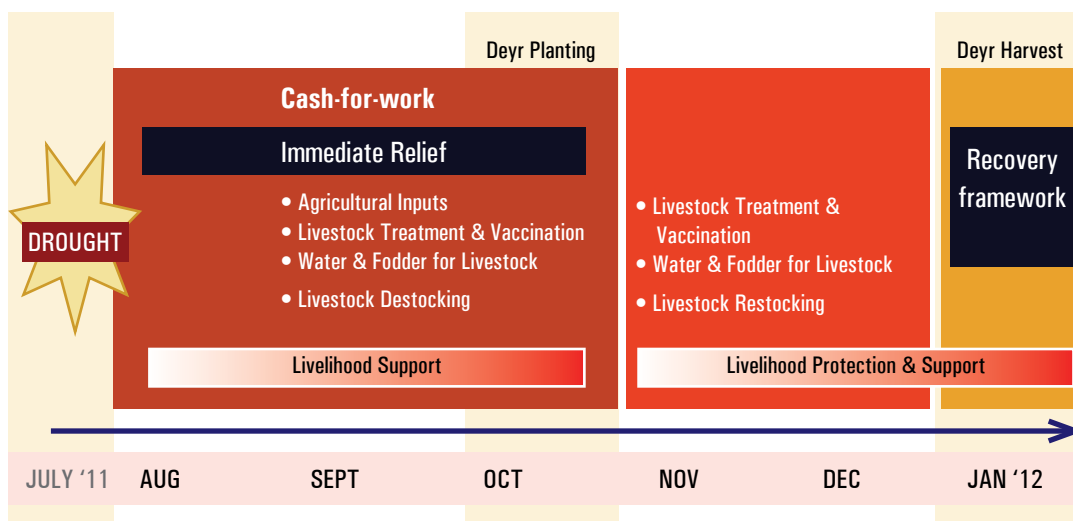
Deyr Planting

Deyr Harvest

DROUGHT

Cash-for-work

Immediate Relief

• Agricultural Inputs
• Livestock Treatment & Vaccination
• Water & Fodder for Livestock
• Livestock Destocking

Livelihood Support

• Livestock Treatment & Vaccination
• Water & Fodder for Livestock
• Livestock Restocking

Livelihood Protection & Support

Recovery framework

JULY '11 AUG SEPT OCT NOV DEC JAN '12